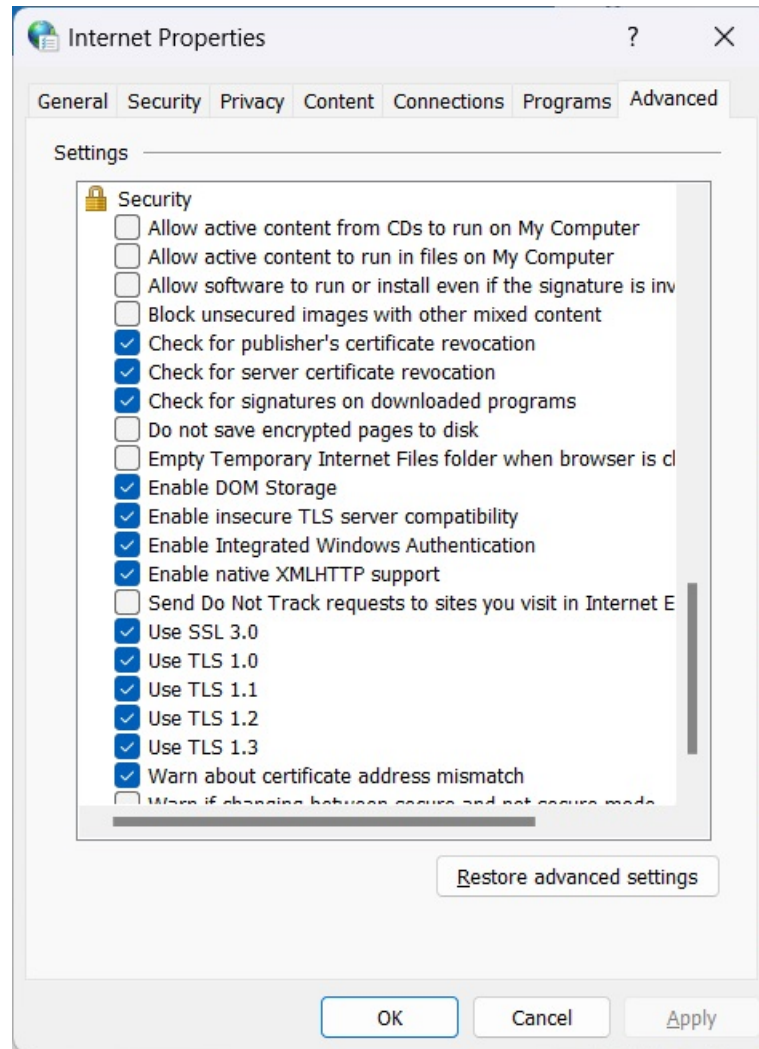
Internet Properties

?

General Security Privacy Content Connections Programs Advanced

Settings

Security
Allow active content from CDs to run on My Computer
Allow active content to run in files on My Computer
Allow software to run or install even if the signature is inv
Block unsecured images with other mixed content
Check for publisher's certificate revocation
Check for server certificate revocation
Check for signatures on downloaded programs
Do not save encrypted pages to disk
Empty Temporary Internet Files folder when browser is cl
Enable DOM Storage
Enable insecure TLS server compatibility
Enable Integrated Windows Authentication
Enable native XMLHTTP support
Send Do Not Track requests to sites you visit in Internet E
Use SSL 3.0
Use TLS 1.0
Use TLS 1.1
Use TLS 1.2
Use TLS 1.3
Warn about certificate address mismatch
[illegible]

Restore advanced settings

OK Cancel Apply